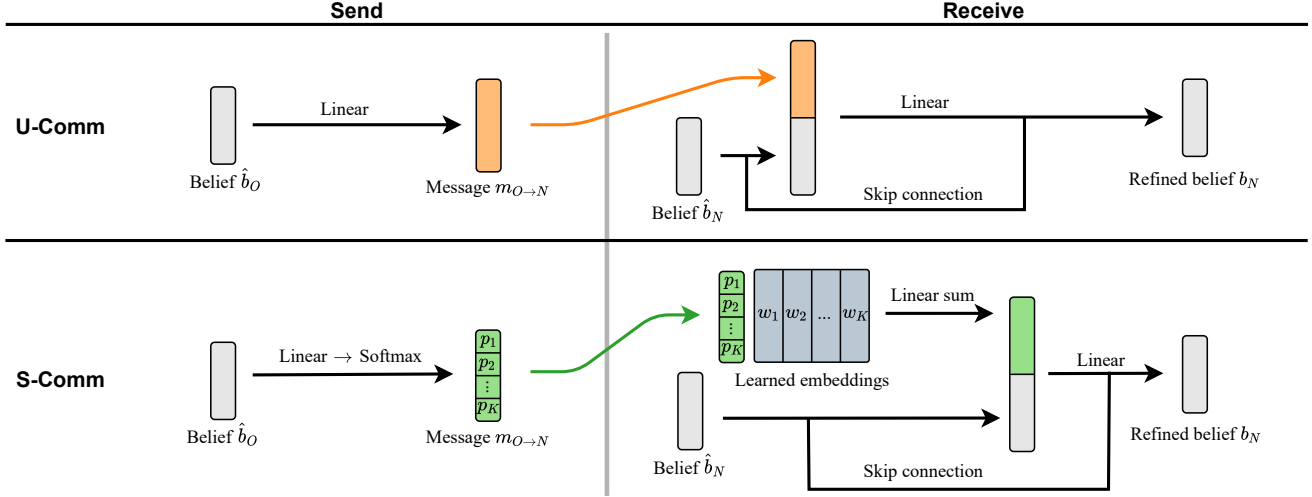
Send

Receive

U-Comm

Linear

Belief $\hat{b}_O$

Message $m_{O\to N}$

Linear

Belief $\hat{b}_N$

Skip connection

Refined belief $b_N$

S-Comm

Linear $\to$ Softmax

Belief $\hat{b}_O$

$p_1$
$p_2$
$\vdots$
$p_K$

Message $m_{O\to N}$

$p_1$
$p_2$
$\vdots$
$p_K$

$w_1$ $w_2$ ... $w_K$

Linear sum

Learned embeddings

Linear

Belief $\hat{b}_N$

Skip connection

Refined belief $b_N$